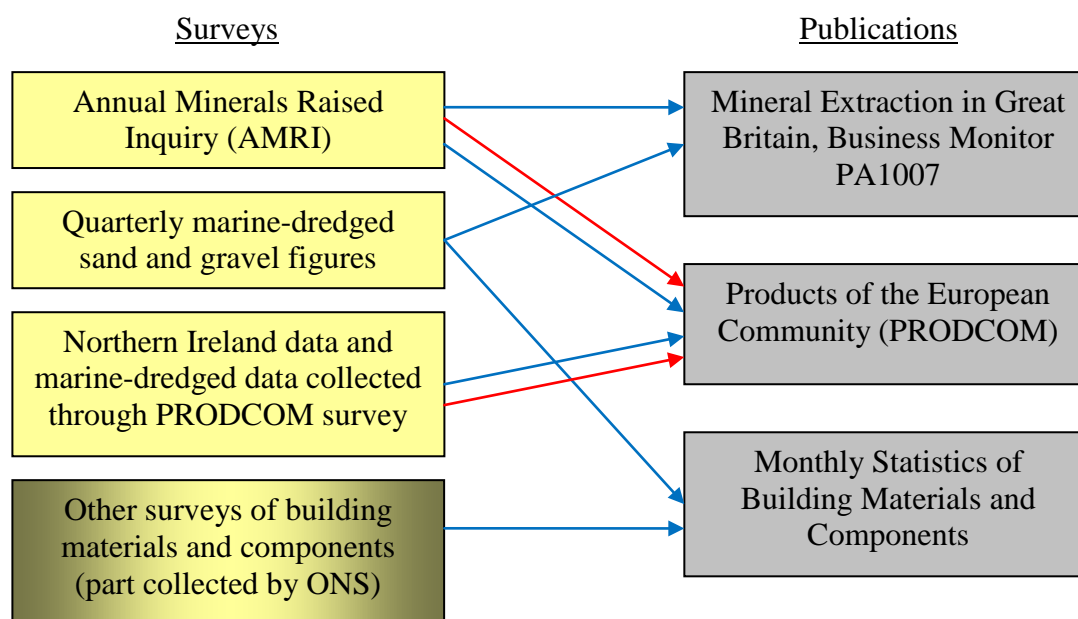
Surveys

Publications

Annual Minerals Raised Inquiry (AMRI)

Quarterly marine-dredged sand and gravel figures

Northern Ireland data and marine-dredged data collected through PRODCOM survey

Other surveys of building materials and components (part collected by ONS)

Mineral Extraction in Great Britain, Business Monitor PA1007

Products of the European Community (PRODCOM)

Monthly Statistics of Building Materials and Components